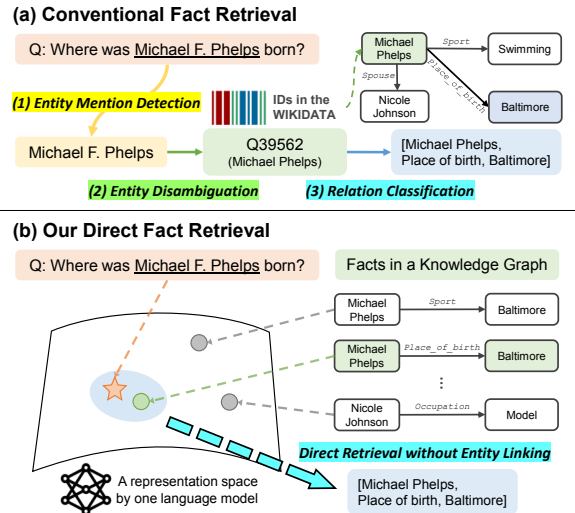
(a) Conventional Fact Retrieval

Q: Where was Michael F. Phelps born?

Michael Phelps
Sport
Swimming
Spouse
Place_of_birth
Nicole Johnson
Baltimore

(1) Entity Mention Detection

IDs in the WIKIDATA

Michael F. Phelps

Q39562 (Michael Phelps)

[Michael Phelps, Place of birth, Baltimore]

(2) Entity Disambiguation

(3) Relation Classification

(b) Our Direct Fact Retrieval

Q: Where was Michael F. Phelps born?

Facts in a Knowledge Graph

Michael Phelps
Sport
Baltimore

Michael Phelps
Place_of_birth
Baltimore

⋮

Nicole Johnson
Occupation
Model

Direct Retrieval without Entity Linking

A representation space by one language model

[Michael Phelps, Place of birth, Baltimore]